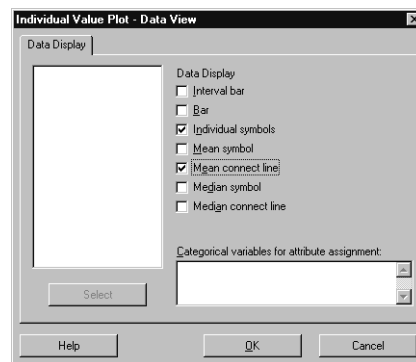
Individual Value Plot - Data View

Data Display

Data Display
Interval bar
Bar
Individual symbols
Mean symbol
Mean connect line
Median symbol
Median connect line

Categorical variables for attribute assignment:

Select

Help
OK
Cancel